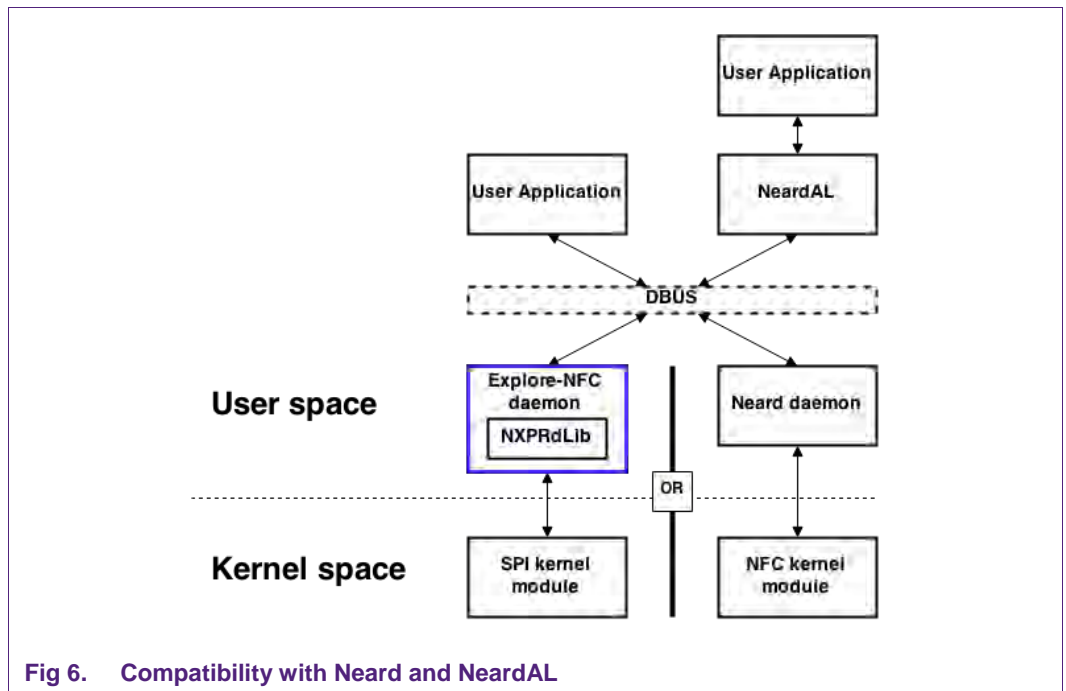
User Application

User Application

NeardAL

DBUS

User space

Explore-NFC daemon

NXPRdLib

Neard daemon

OR

Kernel space

SPI kernel module

NFC kernel module

Fig 6. Compatibility with Neard and NeardAL